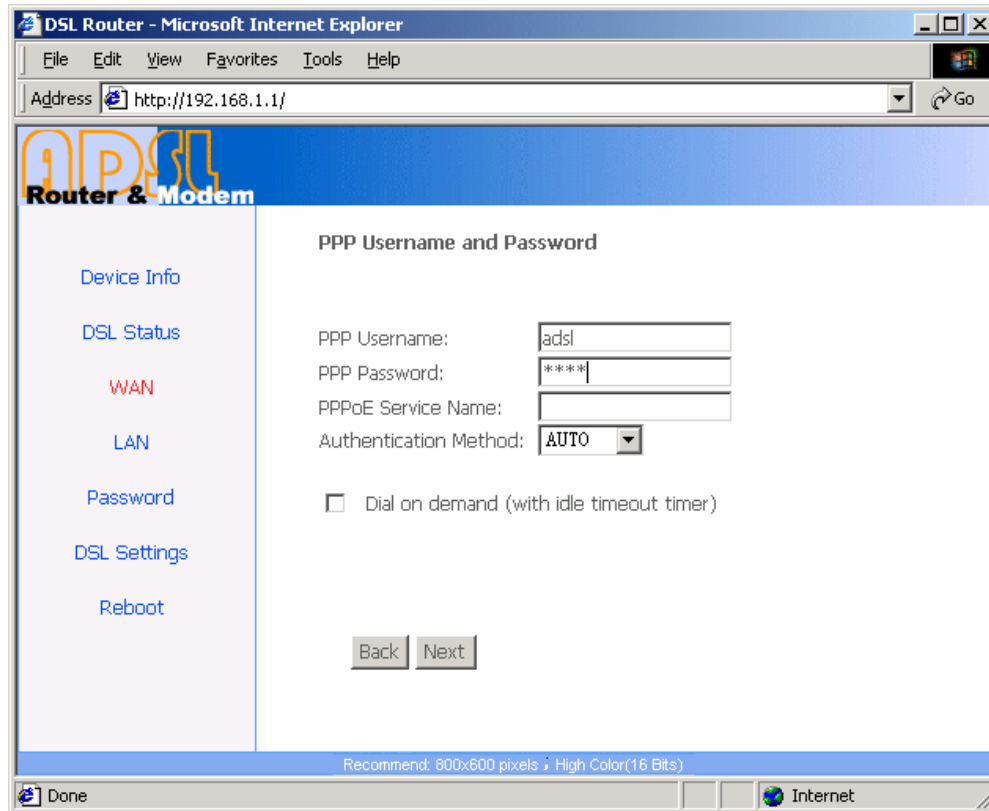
DSL Router - Microsoft Internet Explorer

File Edit View Favorites Tools Help

Address http://192.168.1.1/ Go

adsl Router & Modem

Device Info
DSL Status
WAN
LAN
Password
DSL Settings
Reboot

PPP Username and Password

PPP Username: adsl
PPP Password: ****
PPPoE Service Name:
Authentication Method: AUTO

Dial on demand (with idle timeout timer)

Back Next

Recommend: 800x600 pixels ; High Color(16 Bits)

Done Internet